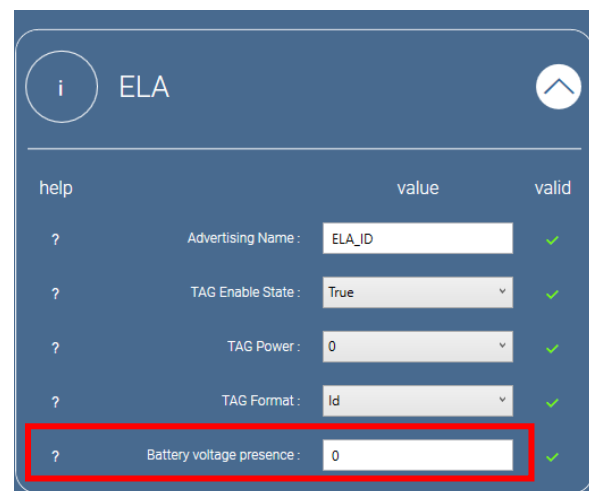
i ELA

| help | | value | valid |
|---|---|---|---|
| ? | Advertising Name : | ELA_ID | ✓ |
| ? | TAG Enable State : | True | ✓ |
| ? | TAG Power : | 0 | ✓ |
| ? | TAG Format : | Id | ✓ |
| ? | Battery voltage presence : | 0 | ✓ |